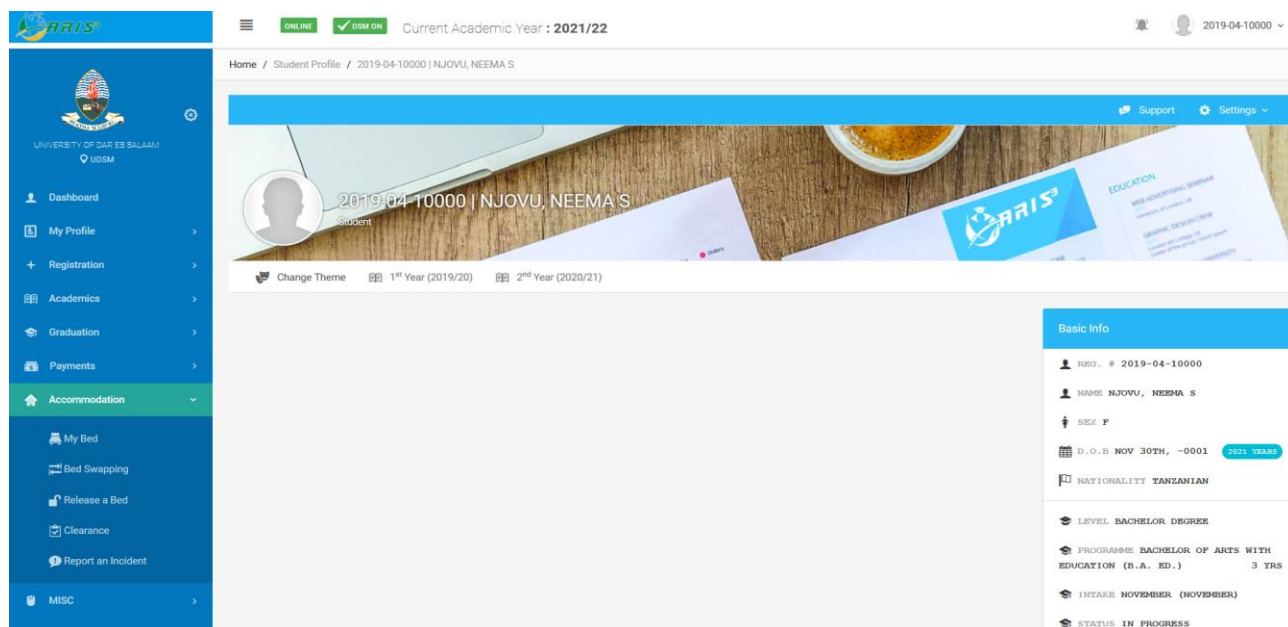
ARIS³

ONLINE ✓ DSM ON Current Academic Year : 2021/22

2019-04-10000

UNIVERSITY OF DAR ES SALAAM
UDSM

Dashboard
My Profile
Registration
Academics
Graduation
Payments
Accommodation
My Bed
Bed Swapping
Release a Bed
Clearance
Report an Incident
MISC

Home / Student Profile / 2019-04-10000 | NJOVU, NEEMA S

Support Settings

2019-04-10000 | NJOVU, NEEMA S
Student

EDUCATION

Change Theme 1$^{st}$ Year (2019/20) 2$^{nd}$ Year (2020/21)

Basic Info

REG. # 2019-04-10000

NAME NJOVU, NEEMA S

SEX F

D.O.B NOV 30TH, -0001 2021 YEARS

NATIONALITY TANZANIAN

LEVEL BACHELOR DEGREE

PROGRAMME BACHELOR OF ARTS WITH EDUCATION (B.A. ED.) 3 YRS

INTAKE NOVEMBER (NOVEMBER)

STATUS IN PROGRESS